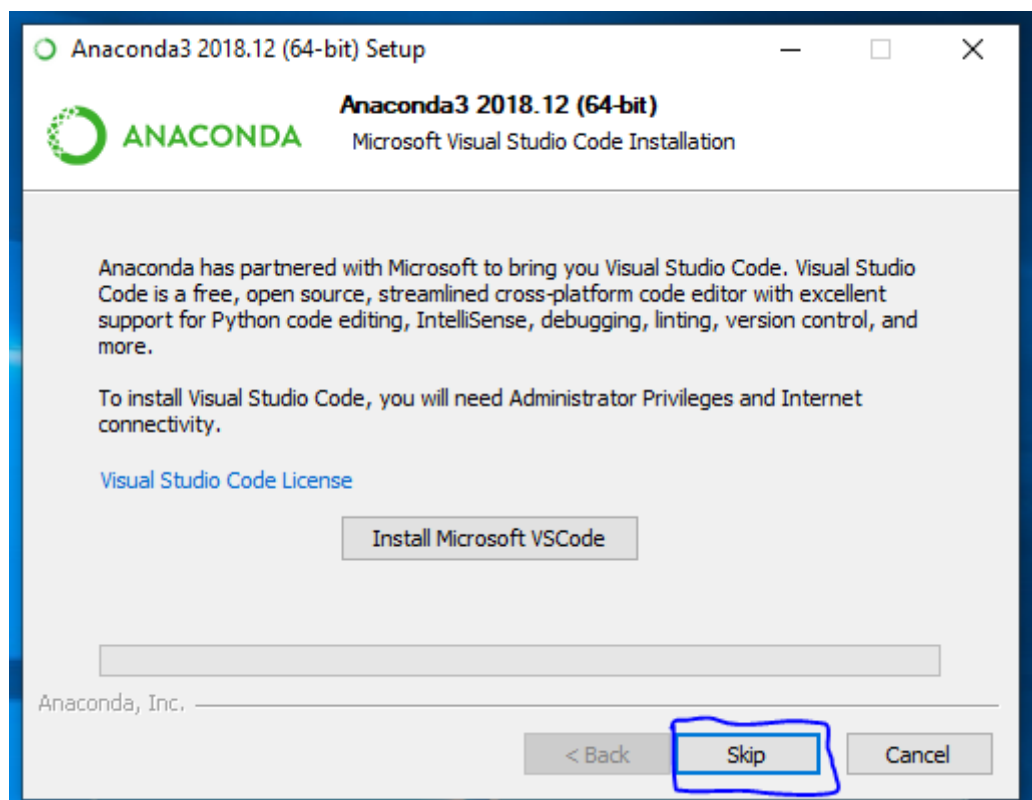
Anaconda3 2018.12 (64-bit) Setup

ANACONDA

Anaconda3 2018.12 (64-bit)
Microsoft Visual Studio Code Installation

Anaconda has partnered with Microsoft to bring you Visual Studio Code. Visual Studio Code is a free, open source, streamlined cross-platform code editor with excellent support for Python code editing, IntelliSense, debugging, linting, version control, and more.

To install Visual Studio Code, you will need Administrator Privileges and Internet connectivity.

Visual Studio Code License

Install Microsoft VSCode

Anaconda, Inc.

< Back
Skip
Cancel